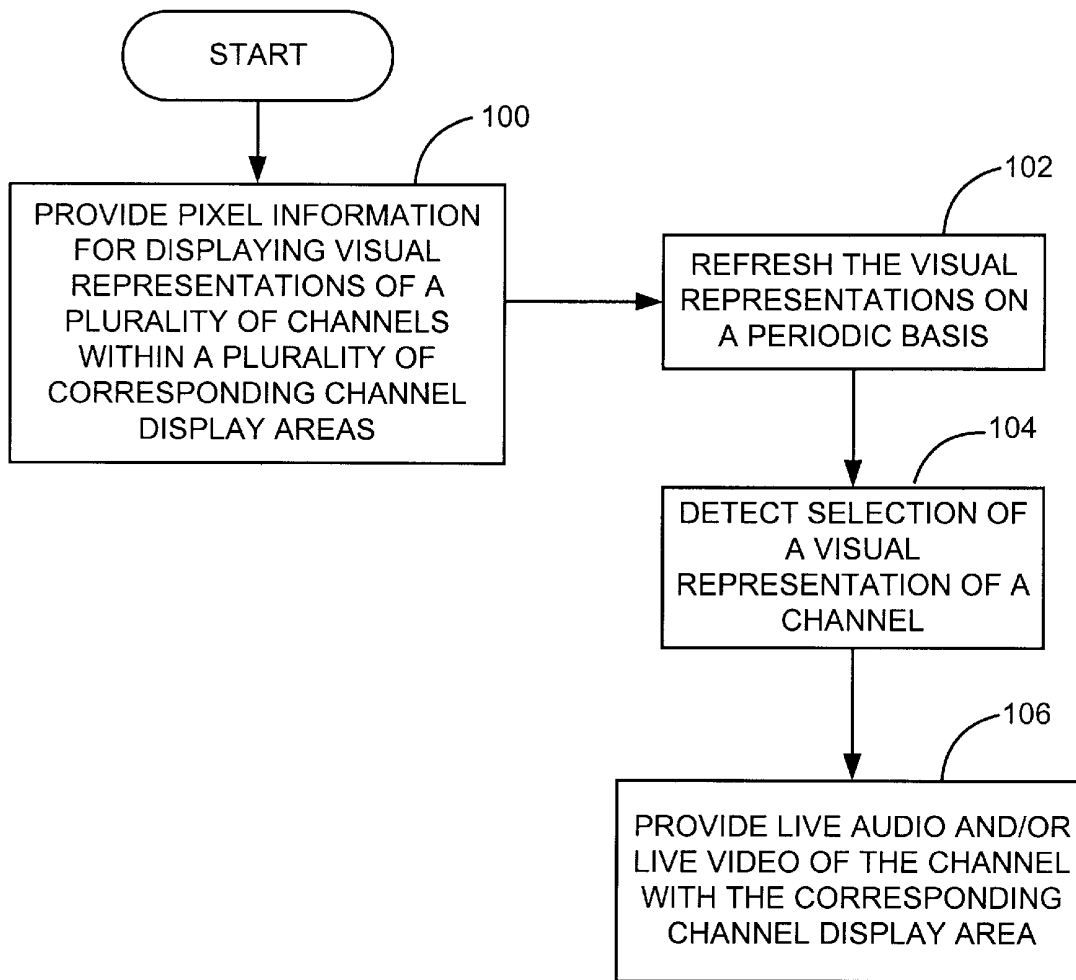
START

100

PROVIDE PIXEL INFORMATION FOR DISPLAYING VISUAL REPRESENTATIONS OF A PLURALITY OF CHANNELS WITHIN A PLURALITY OF CORRESPONDING CHANNEL DISPLAY AREAS

102

REFRESH THE VISUAL REPRESENTATIONS ON A PERIODIC BASIS

104

DETECT SELECTION OF A VISUAL REPRESENTATION OF A CHANNEL

106

PROVIDE LIVE AUDIO AND/OR LIVE VIDEO OF THE CHANNEL WITH THE CORRESPONDING CHANNEL DISPLAY AREA